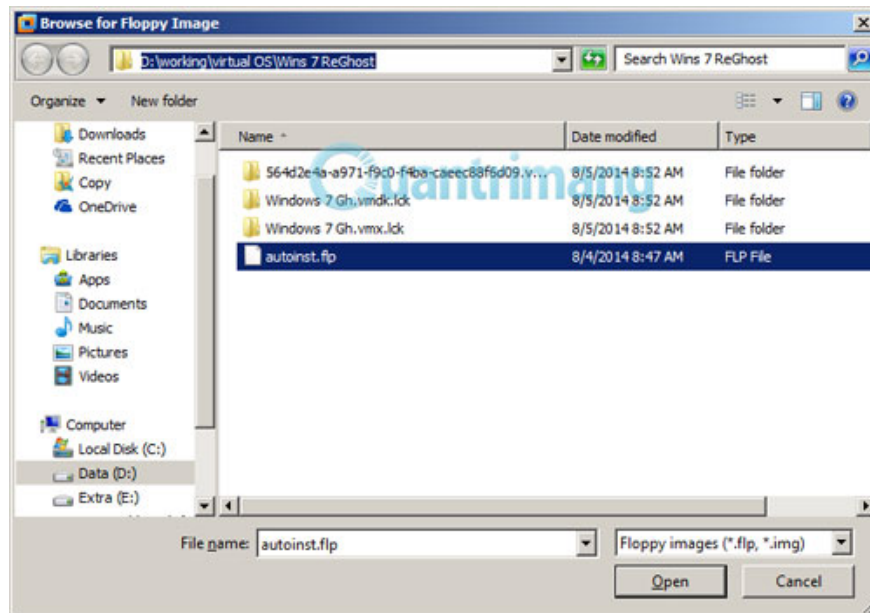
Browse for Floppy Image

D:\working\virtual OS\Wins 7 ReGhost

Search Wins 7 ReGhost

Organize ▾ New folder

Downloads
Recent Places
Copy
OneDrive

Libraries
Apps
Documents
Music
Pictures
Videos

Computer
Local Disk (C:)
Data (D:)
Extra (E:)

| Name | Date modified | Type |
|---|---|---|
| 564d2e4a-a971-f9c0-f4ba-caeec88f6d09.v... | 8/5/2014 8:52 AM | File folder |
| Windows 7 Gh.vmdk.lck | 8/5/2014 8:52 AM | File folder |
| Windows 7 Gh.vmx.lck | 8/5/2014 8:52 AM | File folder |
| autoinst.flp | 8/4/2014 8:47 AM | FLP File |

Quantrimang

File name: autoinst.flp

Floppy images (*.flp, *.img)

Open

Cancel